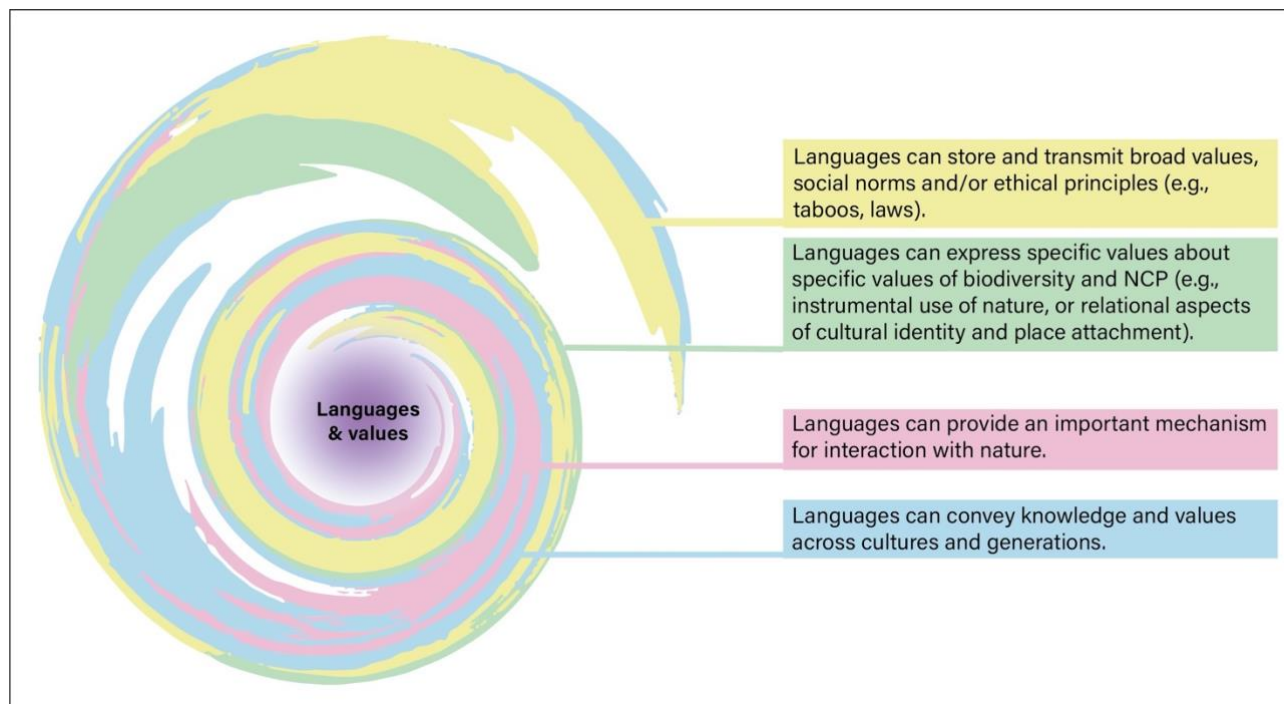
Languages & values

Languages can store and transmit broad values, social norms and/or ethical principles (e.g., taboos, laws).

Languages can express specific values about specific values of biodiversity and NCP (e.g., instrumental use of nature, or relational aspects of cultural identity and place attachment).

Languages can provide an important mechanism for interaction with nature.

Languages can convey knowledge and values across cultures and generations.